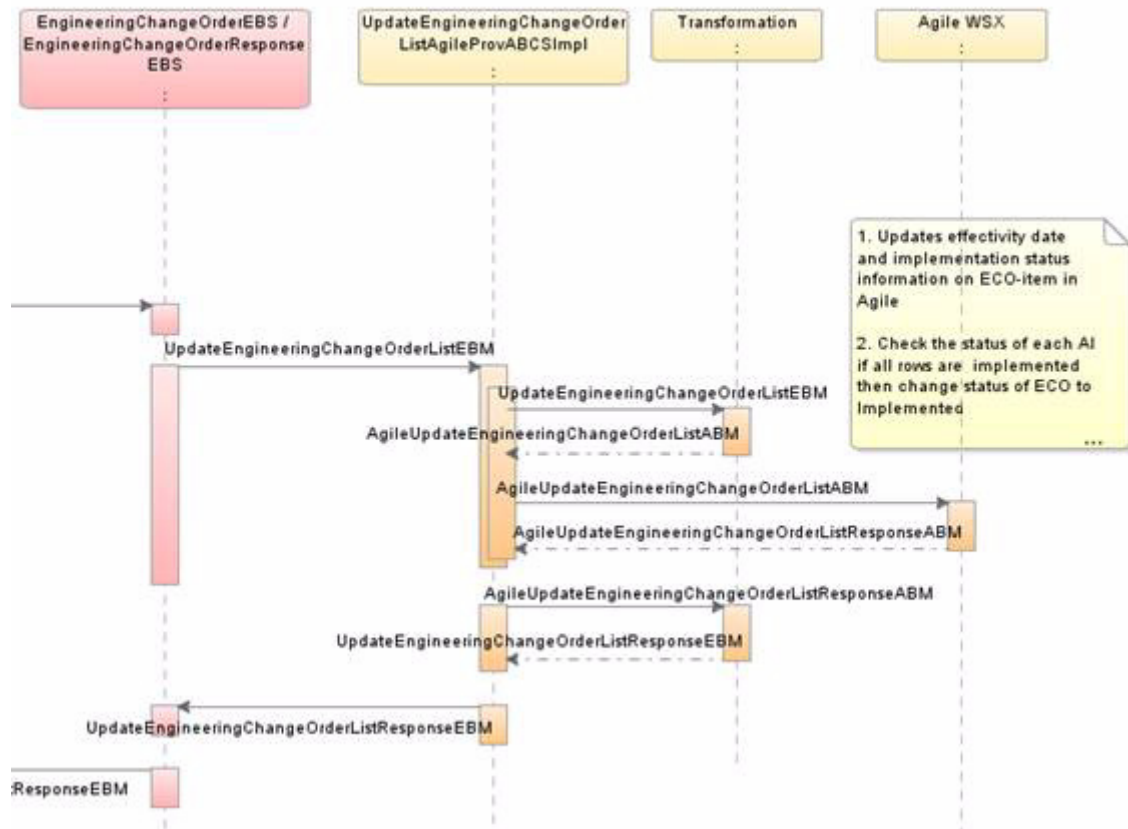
EngineeringChangeOrderEBS / EngineeringChangeOrderResponse EBS
:

UpdateEngineeringChangeOrder ListAgileProvABCSImpl
:

Transformation
:

Agile WSX
:

1. Updates effectivity date and implementation status information on ECO-item in Agile

2. Check the status of each AI if all rows are implemented then change status of ECO to Implemented

...

UpdateEngineeringChangeOrderListEBM

UpdateEngineeringChangeOrderListEBM

AgileUpdateEngineeringChangeOrderListABM

AgileUpdateEngineeringChangeOrderListABM

AgileUpdateEngineeringChangeOrderListResponseABM

AgileUpdateEngineeringChangeOrderListResponseABM

UpdateEngineeringChangeOrderListResponseEBM

UpdateEngineeringChangeOrderListResponseEBM

:ResponseEBM